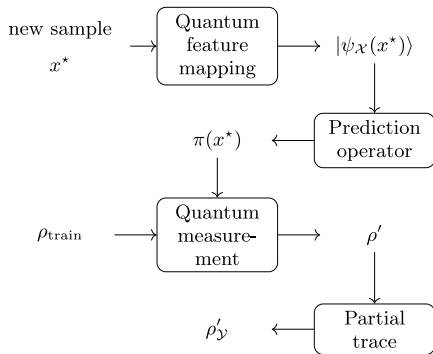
new sample $x^\star$

Quantum feature mapping

$|\psi_{\mathcal{X}}(x^\star)\rangle$

Prediction operator

$\pi(x^\star)$

$\rho_{\text{train}}$

Quantum measurement

$\rho'$

Partial trace

$\rho'_{\mathcal{Y}}$